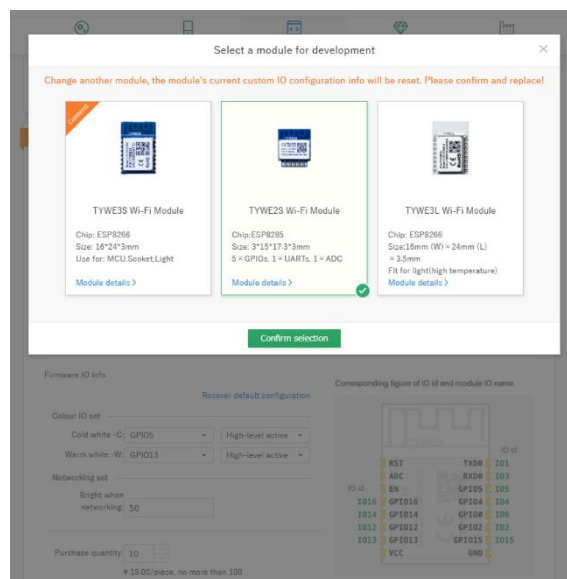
Select a module for development

Change another module, the module's current custom IO configuration info will be reset. Please confirm and replace!

Common

TYWE3S Wi-Fi Module

Chip: ESP8266
Size: 16*24*3mm
Use for: MCU,Socket,Light

Module details >

TYWE2S Wi-Fi Module

Chip:ESP8285
Size: 3*15*17.3*3mm
5 × GPIOs, 1 × UARTs, 1 × ADC

Module details >

TYWE3L Wi-Fi Module

Chip: ESP8266
Size:16mm (W) × 24mm (L) × 3.5mm
Fit for light(high temperature)

Module details >

Confirm selection

Firmware IO info

Recover default configuration

Colour IO set

Cold white -C: GPIO5 High-level active

Warm white -W: GPIO13 High-level active

Networking set

Bright when networking: 50

Purchase quantity: 10

¥19.00/piece, no more than 100

Corresponding figure of IO id and module IO name

| IO id | | | IO id |
|---|---|---|---|
| | RST | TXD0 | IO1 |
| | ADC | RXD0 | IO3 |
| | EN | GPIO5 | IO5 |
| IO16 | GPIO16 | GPIO4 | IO4 |
| IO14 | GPIO14 | GPIO0 | IO0 |
| IO12 | GPIO12 | GPIO2 | IO2 |
| IO13 | GPIO13 | GPIO15 | IO15 |
| | VCC | GND | |